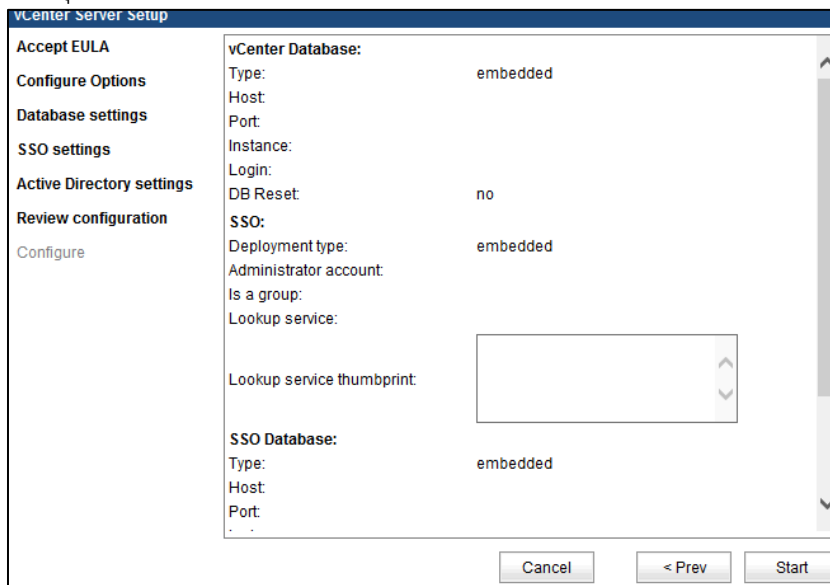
vCenter Server Setup

Accept EULA
Configure Options
Database settings
SSO settings
Active Directory settings
Review configuration
Configure

vCenter Database:
Type: embedded
Host:
Port:
Instance:
Login:
DB Reset: no

SSO:
Deployment type: embedded
Administrator account:
Is a group:
Lookup service:
Lookup service thumbprint:

SSO Database:
Type: embedded
Host:
Port:

Cancel
< Prev
Start